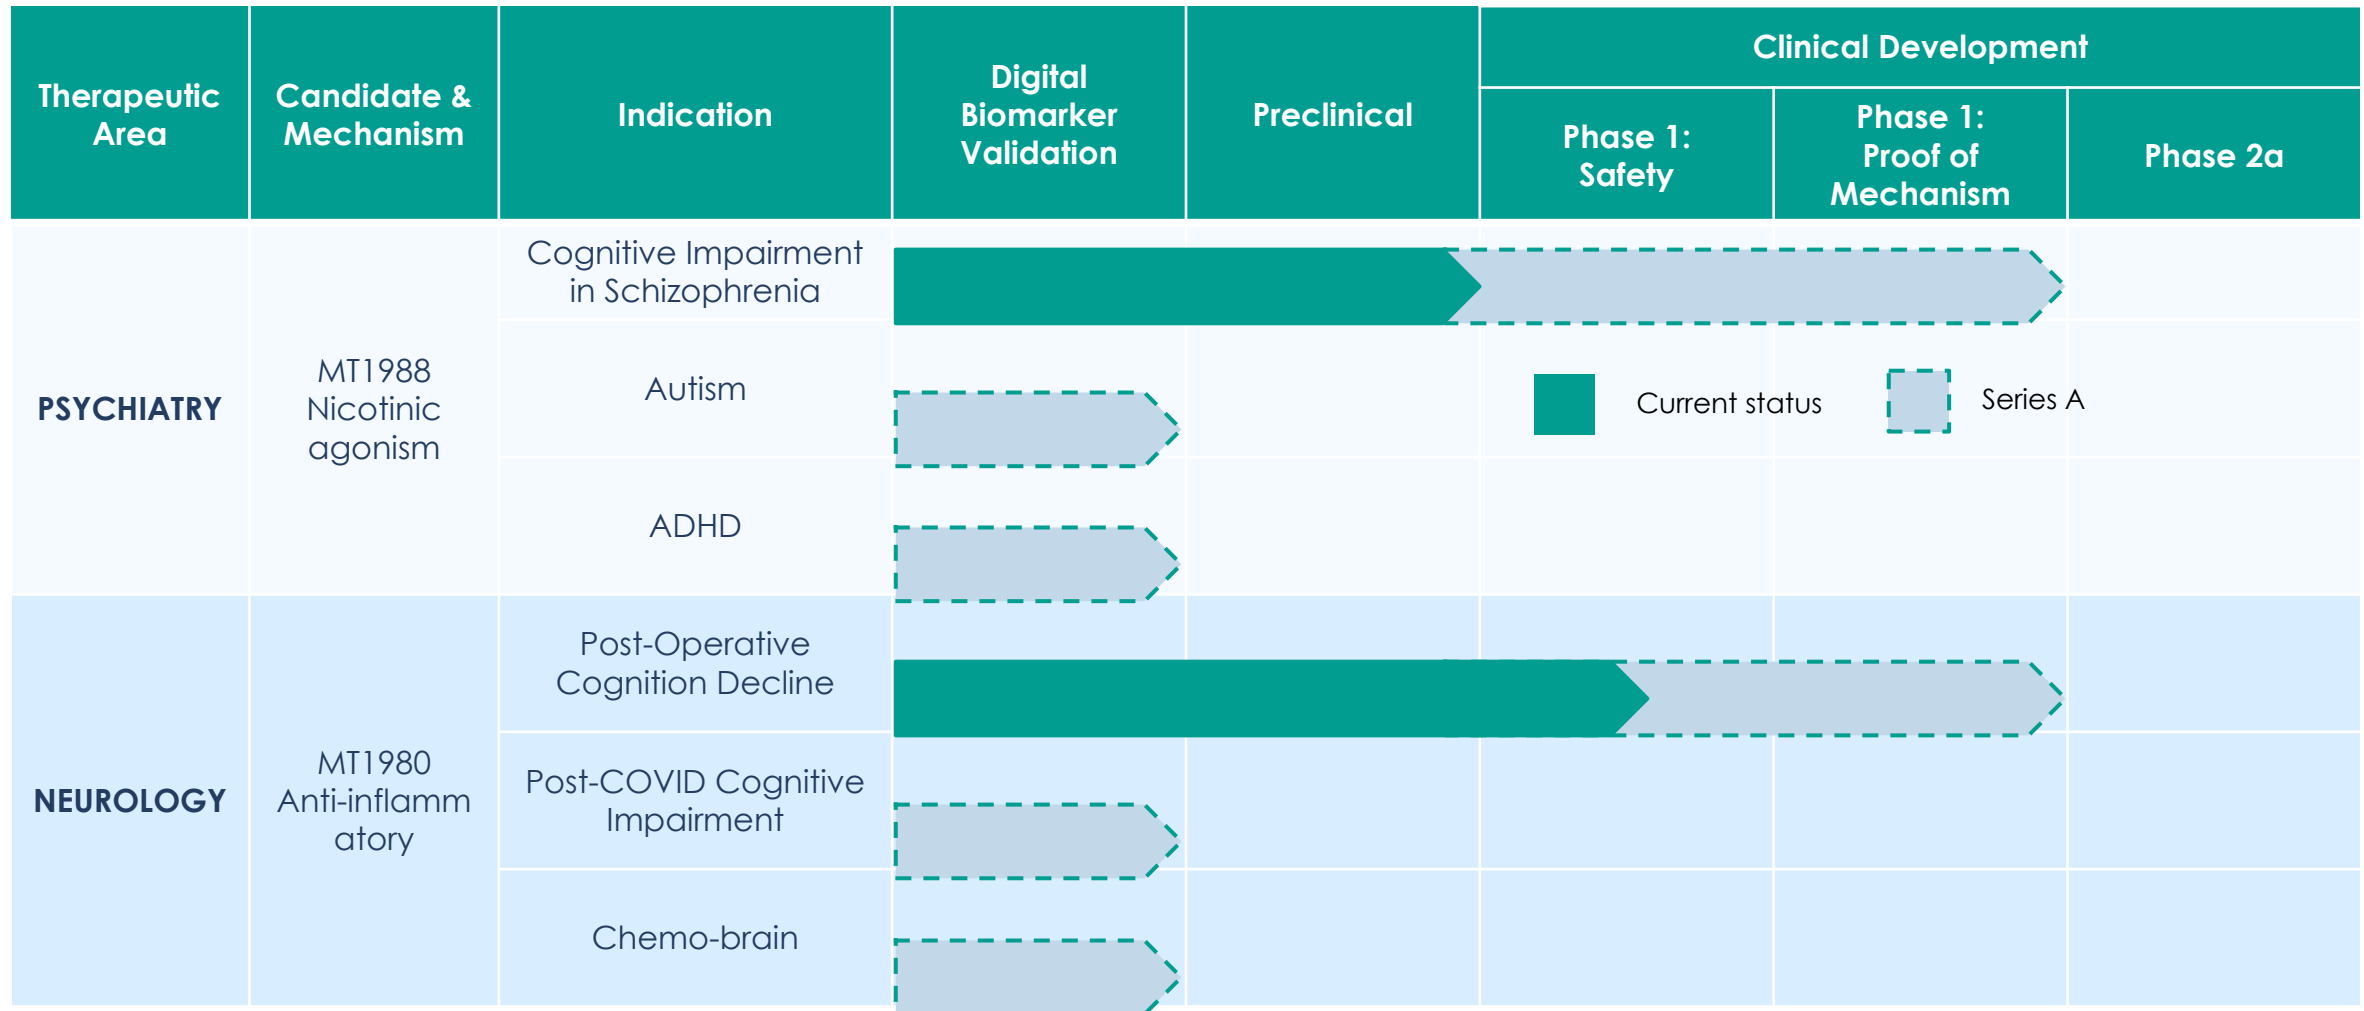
| Therapeutic Area | Candidate & Mechanism | Indication | Digital Biomarker Validation | Preclinical | Clinical Development: Phase 1: Safety | Clinical Development: Phase 1: Proof of Mechanism | Clinical Development: Phase 2a |
|---|---|---|---|---|---|---|---|
| PSYCHIATRY | MT1988 Nicotinic agonism | Cognitive Impairment in Schizophrenia | | | | | |
| | | Autism | | | | | |
| | | ADHD | | | | | |
| NEUROLOGY | MT1980 Anti-inflamm atory | Post-Operative Cognition Decline | | | | | |
| | | Post-COVID Cognitive Impairment | | | | | |
| | | Chemo-brain | | | | | |

Current status

Series A